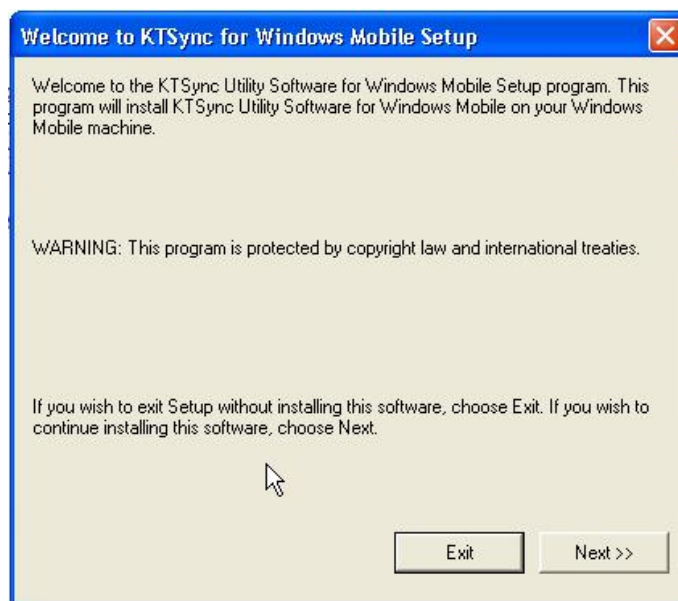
Welcome to KTSync for Windows Mobile Setup

Welcome to the KTSync Utility Software for Windows Mobile Setup program. This program will install KTSync Utility Software for Windows Mobile on your Windows Mobile machine.

WARNING: This program is protected by copyright law and international treaties.

If you wish to exit Setup without installing this software, choose Exit. If you wish to continue installing this software, choose Next.

Exit

Next >>